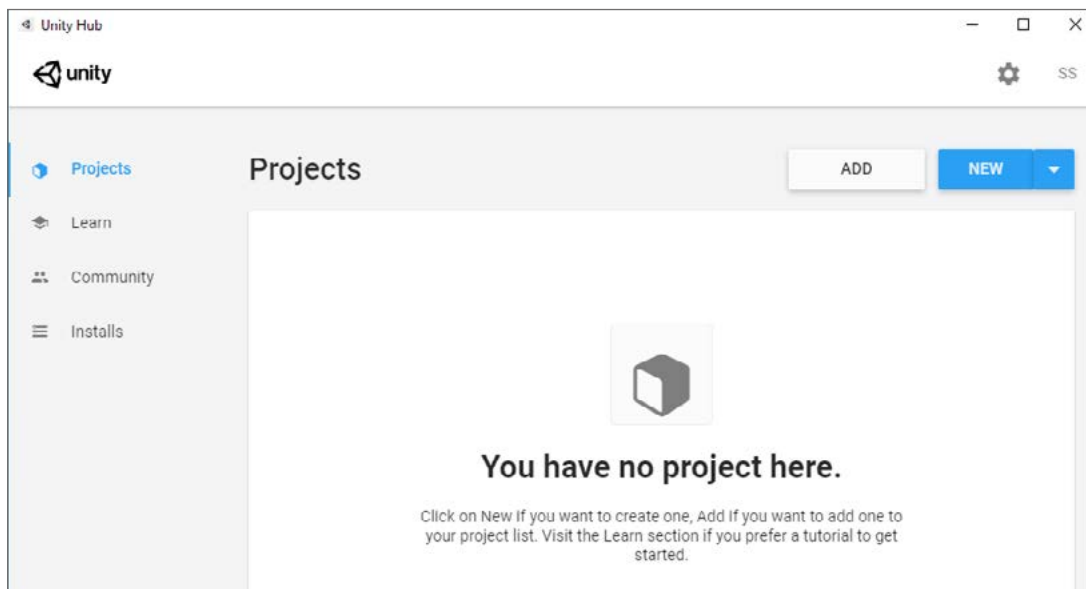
Unity Hub

unity

SS

Projects

Learn

Community

Installs

Projects

ADD

NEW

You have no project here.

Click on New if you want to create one, Add if you want to add one to your project list. Visit the Learn section if you prefer a tutorial to get started.